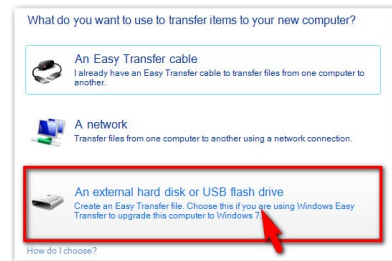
What do you want to use to transfer items to your new computer?

An Easy Transfer cable
I already have an Easy Transfer cable to transfer files from one computer to another.

A network
Transfer files from one computer to another using a network connection.

An external hard disk or USB flash drive
Create an Easy Transfer file. Choose this if you are using Windows Easy Transfer to upgrade this computer to Windows 7.

How do I choose?